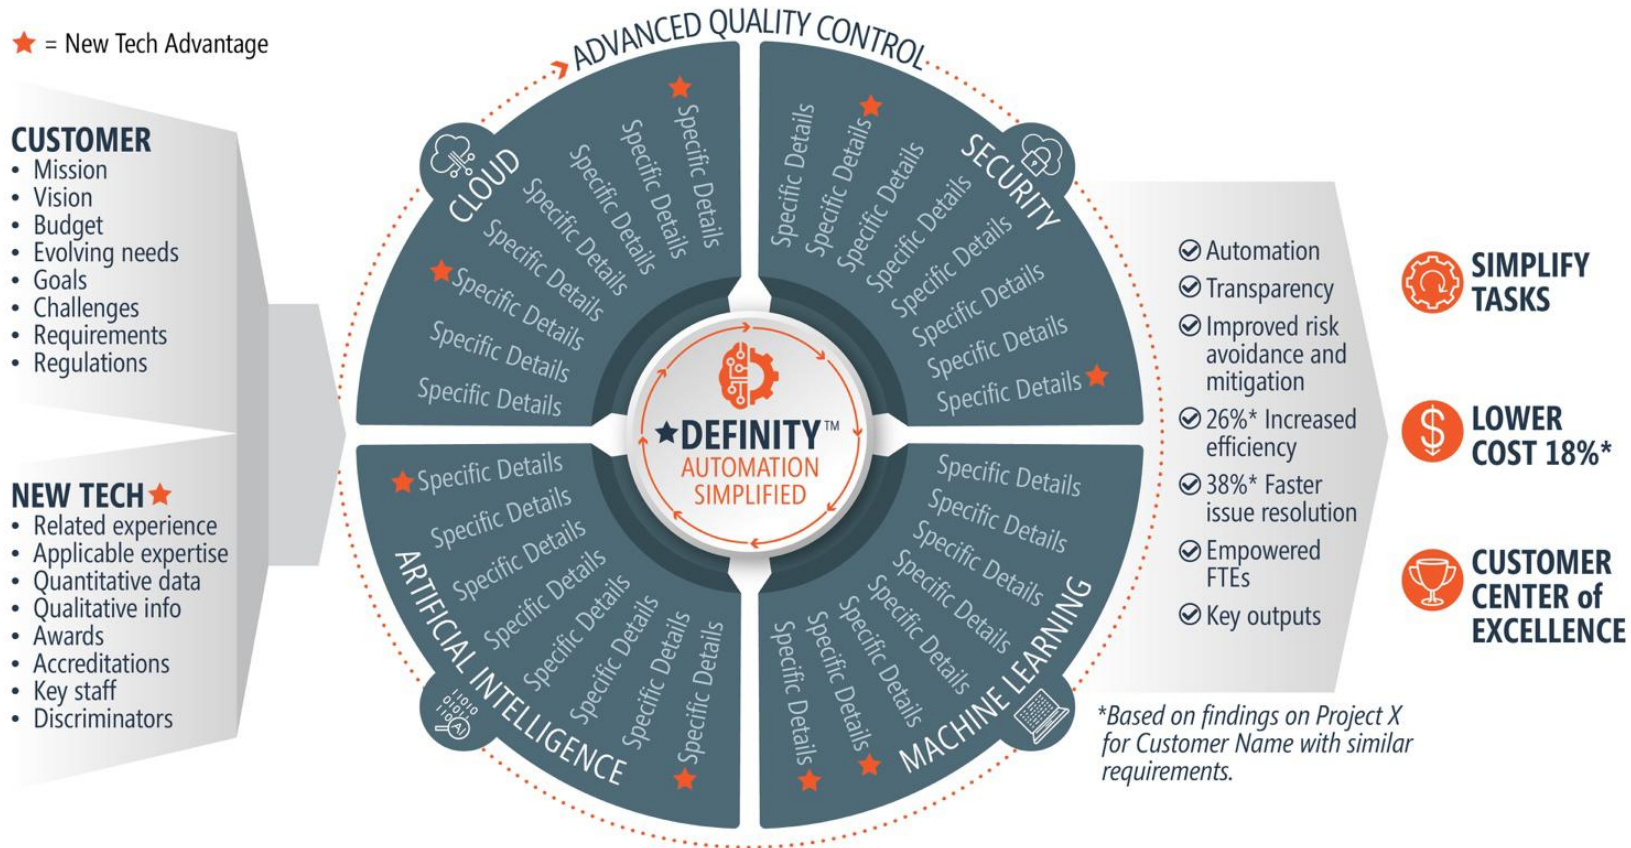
★ = New Tech Advantage

CUSTOMER
• Mission
• Vision
• Budget
• Evolving needs
• Goals
• Challenges
• Requirements
• Regulations

NEW TECH ★
• Related experience
• Applicable expertise
• Quantitative data
• Qualitative info
• Awards
• Accreditations
• Key staff
• Discriminators

ADVANCED QUALITY CONTROL

CLOUD
★ Specific Details
Specific Details
Specific Details
Specific Details
★ Specific Details
Specific Details
Specific Details
Specific Details

SECURITY
Specific Details
★ Specific Details
Specific Details
Specific Details
Specific Details
Specific Details
Specific Details
Specific Details ★

ARTIFICIAL INTELLIGENCE
★ Specific Details
Specific Details
Specific Details
Specific Details
Specific Details
Specific Details
Specific Details
Specific Details ★

MACHINE LEARNING
Specific Details
Specific Details
Specific Details
Specific Details
Specific Details
Specific Details
Specific Details ★
Specific Details ★

★DEFINITY™
AUTOMATION SIMPLIFIED

Automation
Transparency
Improved risk avoidance and mitigation
26%* Increased efficiency
38%* Faster issue resolution
Empowered FTEs
Key outputs

SIMPLIFY TASKS
LOWER COST 18%*
CUSTOMER CENTER of EXCELLENCE

*Based on findings on Project X for Customer Name with similar requirements.